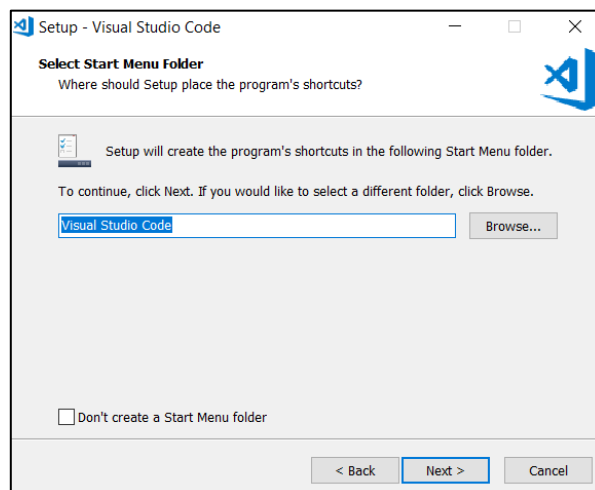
Setup - Visual Studio Code

Select Start Menu Folder

Where should Setup place the program's shortcuts?

Setup will create the program's shortcuts in the following Start Menu folder.

To continue, click Next. If you would like to select a different folder, click Browse.

Visual Studio Code

Browse...

Don't create a Start Menu folder

< Back

Next >

Cancel